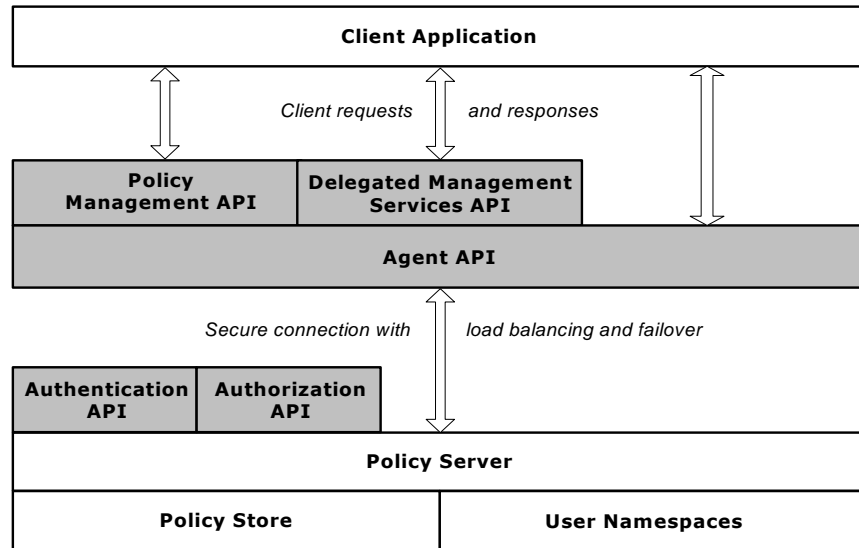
Client Application

Client requests and responses

Policy Management API

Delegated Management Services API

Agent API

Secure connection with load balancing and failover

Authentication API

Authorization API

Policy Server

Policy Store

User Namespaces